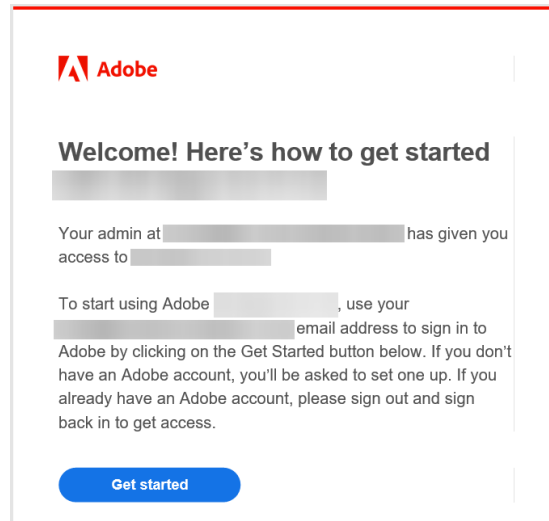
Adobe

Welcome! Here’s how to get started
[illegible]

Your admin at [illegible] has given you access to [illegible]

To start using Adobe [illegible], use your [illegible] email address to sign in to Adobe by clicking on the Get Started button below. If you don't have an Adobe account, you’ll be asked to set one up. If you already have an Adobe account, please sign out and sign back in to get access.

Get started